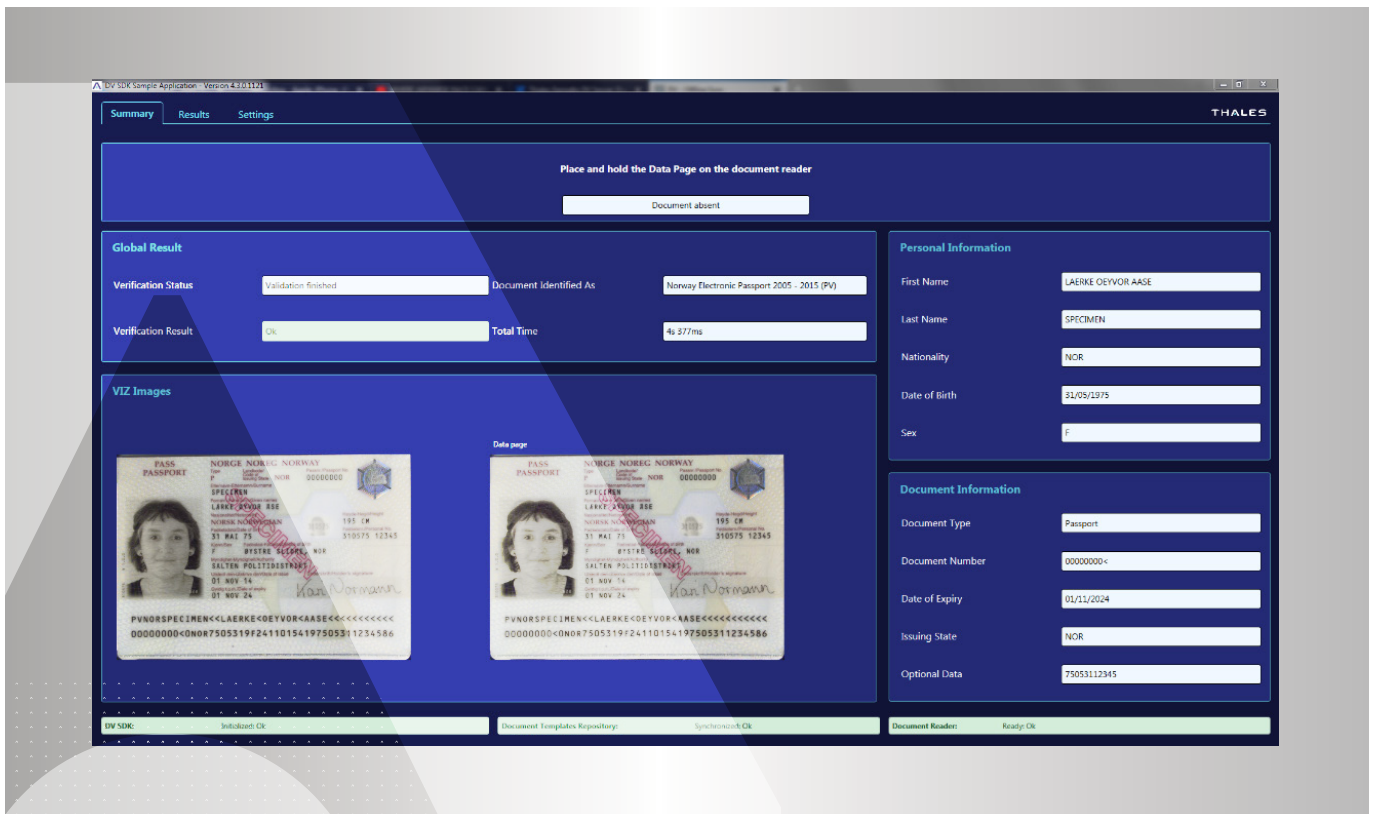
DV SDK Sample Application - Version 4.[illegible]

Summary Results Settings

THALES

Place and hold the Data Page on the document reader

Document absent

Global Result

Verification Status | Validation finished | Document Identified As | Norway Electronic Passport 2005 - 2015 (PV)

Verification Result | Ok | Total Time | 4s 377ms

VIZ Images

Data page

PASS PASSPORT NORGE NOREG NORWAY P NOR 00000000 SPECIMEN LAERKE OEYVOR AASE NORSK NORWEGIAN 31 MAI 75 195 CM F 310575 12345 BYSTRE SLIDRE, NOR SALTEN POLITIDISTRIKT 01 NOV 14 01 NOV 24

PVNORSPECIMEN<<LAERKE<OEYVOR<AASE<<<<<<<<<<<<
00000000<0NOR7505319F2411015419750531123 4586

PASS PASSPORT NORGE NOREG NORWAY P NOR 00000000 SPECIMEN LAERKE OEYVOR AASE NORSK NORWEGIAN 31 MAI 75 195 CM F 310575 12345 BYSTRE SLIDRE, NOR SALTEN POLITIDISTRIKT 01 NOV 14 01 NOV 24

PVNORSPECIMEN<<LAERKE<OEYVOR<AASE<<<<<<<<<<<<
00000000<0NOR7505319F24110154197505311234586

Personal Information

First Name | LAERKE OEYVOR AASE
Last Name | SPECIMEN
Nationality | NOR
Date of Birth | 31/05/1975
Sex | F

Document Information

Document Type | Passport
Document Number | 00000000<
Date of Expiry | 01/11/2024
Issuing State | NOR
Optional Data | 75053112345

DV SDK: Initialized: Ok
Document Templates Repository: Synchronized: Ok
Document Reader: Ready: Ok